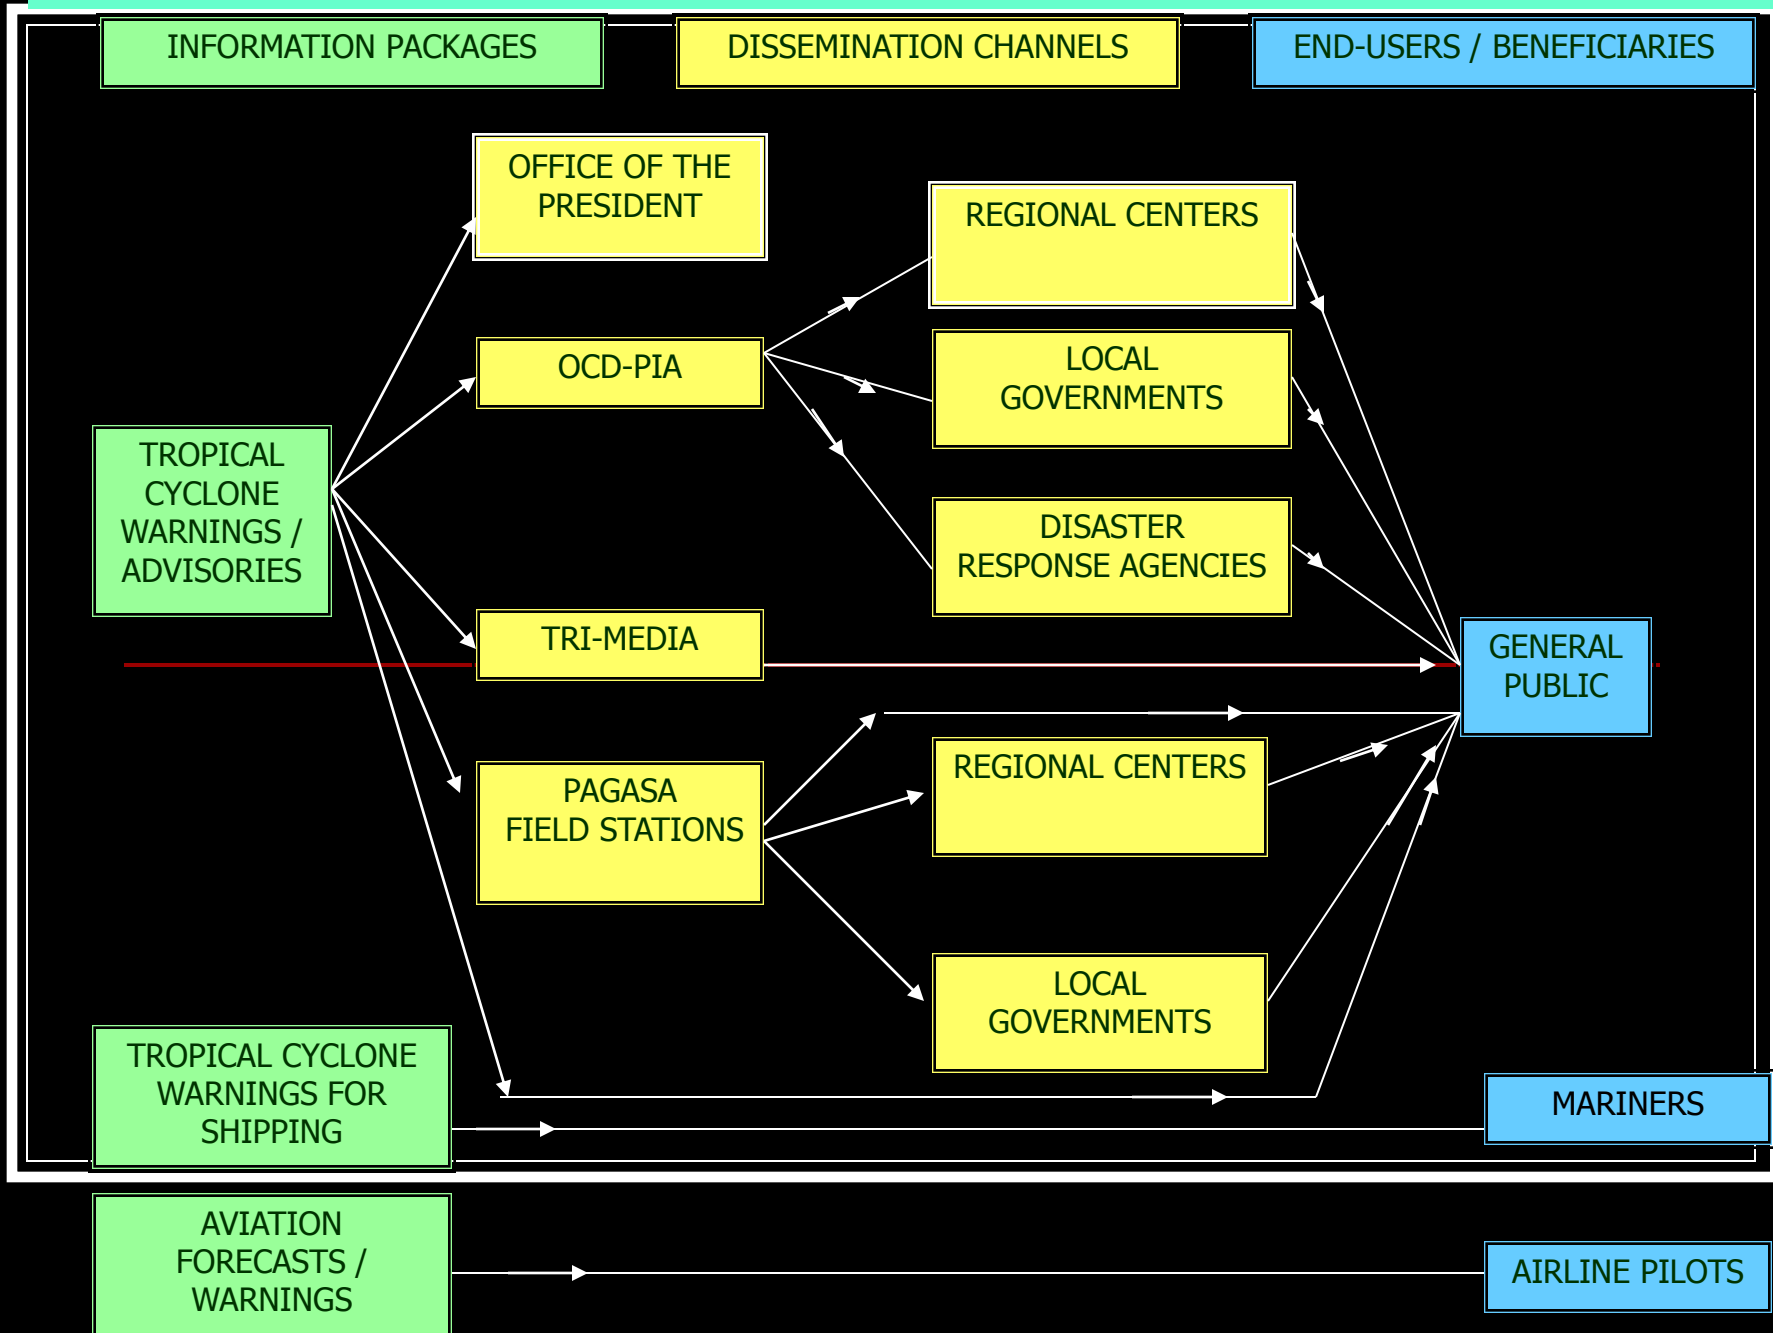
INFORMATION PACKAGES

DISSEMINATION CHANNELS

END-USERS / BENEFICIARIES

OFFICE OF THE PRESIDENT

REGIONAL CENTERS

OCD-PIA

LOCAL GOVERNMENTS

TROPICAL CYCLONE WARNINGS / ADVISORIES

DISASTER RESPONSE AGENCIES

TRI-MEDIA

GENERAL PUBLIC

PAGASA FIELD STATIONS

REGIONAL CENTERS

LOCAL GOVERNMENTS

TROPICAL CYCLONE WARNINGS FOR SHIPPING

MARINERS

AVIATION FORECASTS / WARNINGS

AIRLINE PILOTS